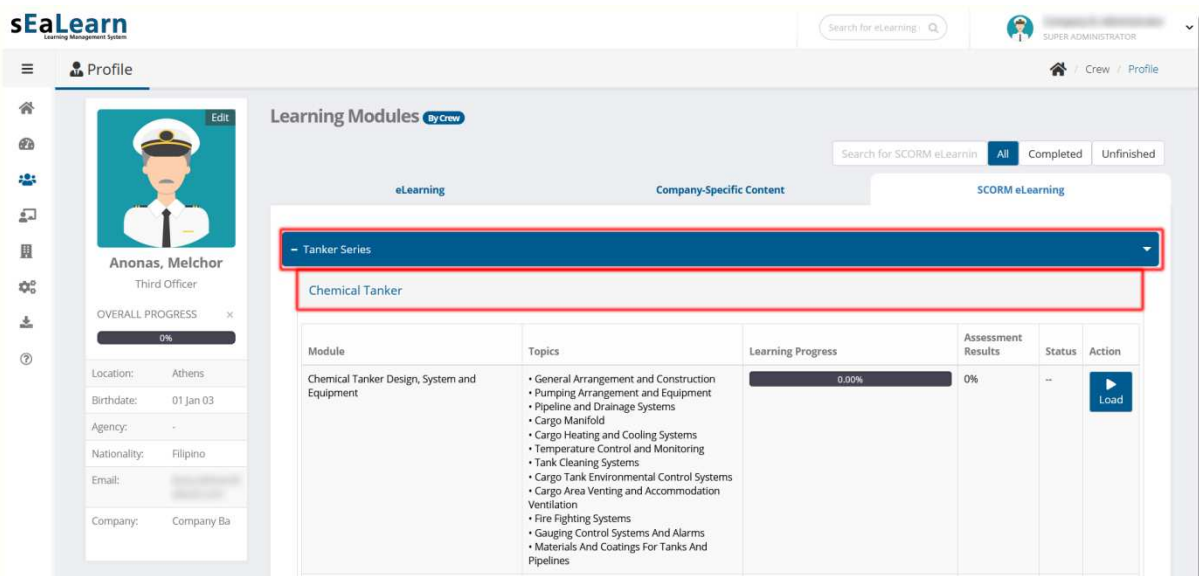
sEaLearn
Learning Management System

Search for eLearning

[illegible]
SUPER ADMINISTRATOR

Profile

Crew / Profile

Edit

Anonas, Melchor
Third Officer

OVERALL PROGRESS

0%

| Location: | Athens |
|---|---|
| Birthdate: | 01 Jan 03 |
| Agency: | - |
| Nationality: | Filipino |
| Email: | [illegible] |
| Company: | Company Ba |

Learning Modules By Crew

Search for SCORM eLearnin

All Completed Unfinished

eLearning

Company-Specific Content

SCORM eLearning

– Tanker Series

Chemical Tanker

| Module | Topics | Learning Progress | Assessment Results | Status | Action |
|---|---|---|---|---|---|
| Chemical Tanker Design, System and Equipment | • General Arrangement and Construction • Pumping Arrangement and Equipment • Pipeline and Drainage Systems • Cargo Manifold • Cargo Heating and Cooling Systems • Temperature Control and Monitoring • Tank Cleaning Systems • Cargo Tank Environmental Control Systems • Cargo Area Venting and Accommodation Ventilation • Fire Fighting Systems • Gauging Control Systems And Alarms • Materials And Coatings For Tanks And Pipelines | 0.00% | 0% | -- | Load |